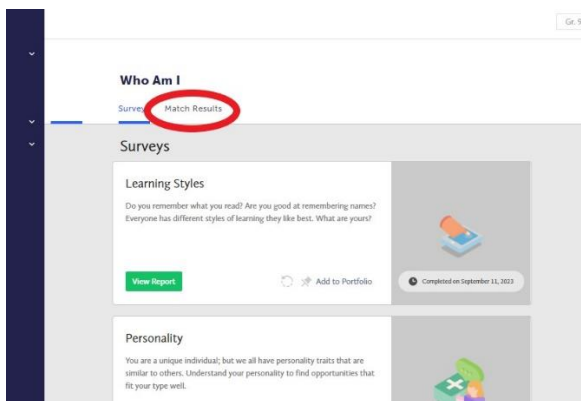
Gr. 9

Who Am I

Surveys Match Results

Surveys

Learning Styles

Do you remember what you read? Are you good at remembering names? Everyone has different styles of learning they like best. What are yours?

View Report

Add to Portfolio

Completed on September 11, 2023

Personality

You are a unique individual; but we all have personality traits that are similar to others. Understand your personality to find opportunities that fit your type well.